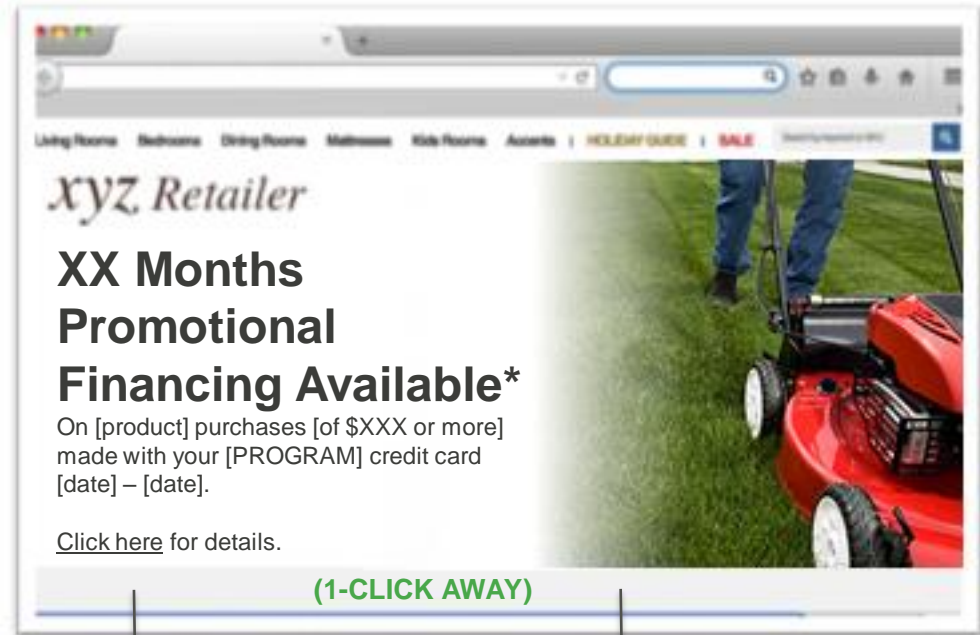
Living Rooms Bedrooms Dining Rooms Mattresses Kids Rooms Accents | HOLIDAY GUIDE | SALE

XYZ Retailer

XX Months Promotional Financing Available*

On [product] purchases [of $XXX or more] made with your [PROGRAM] credit card [date] – [date].

Click here for details.

(1-CLICK AWAY)